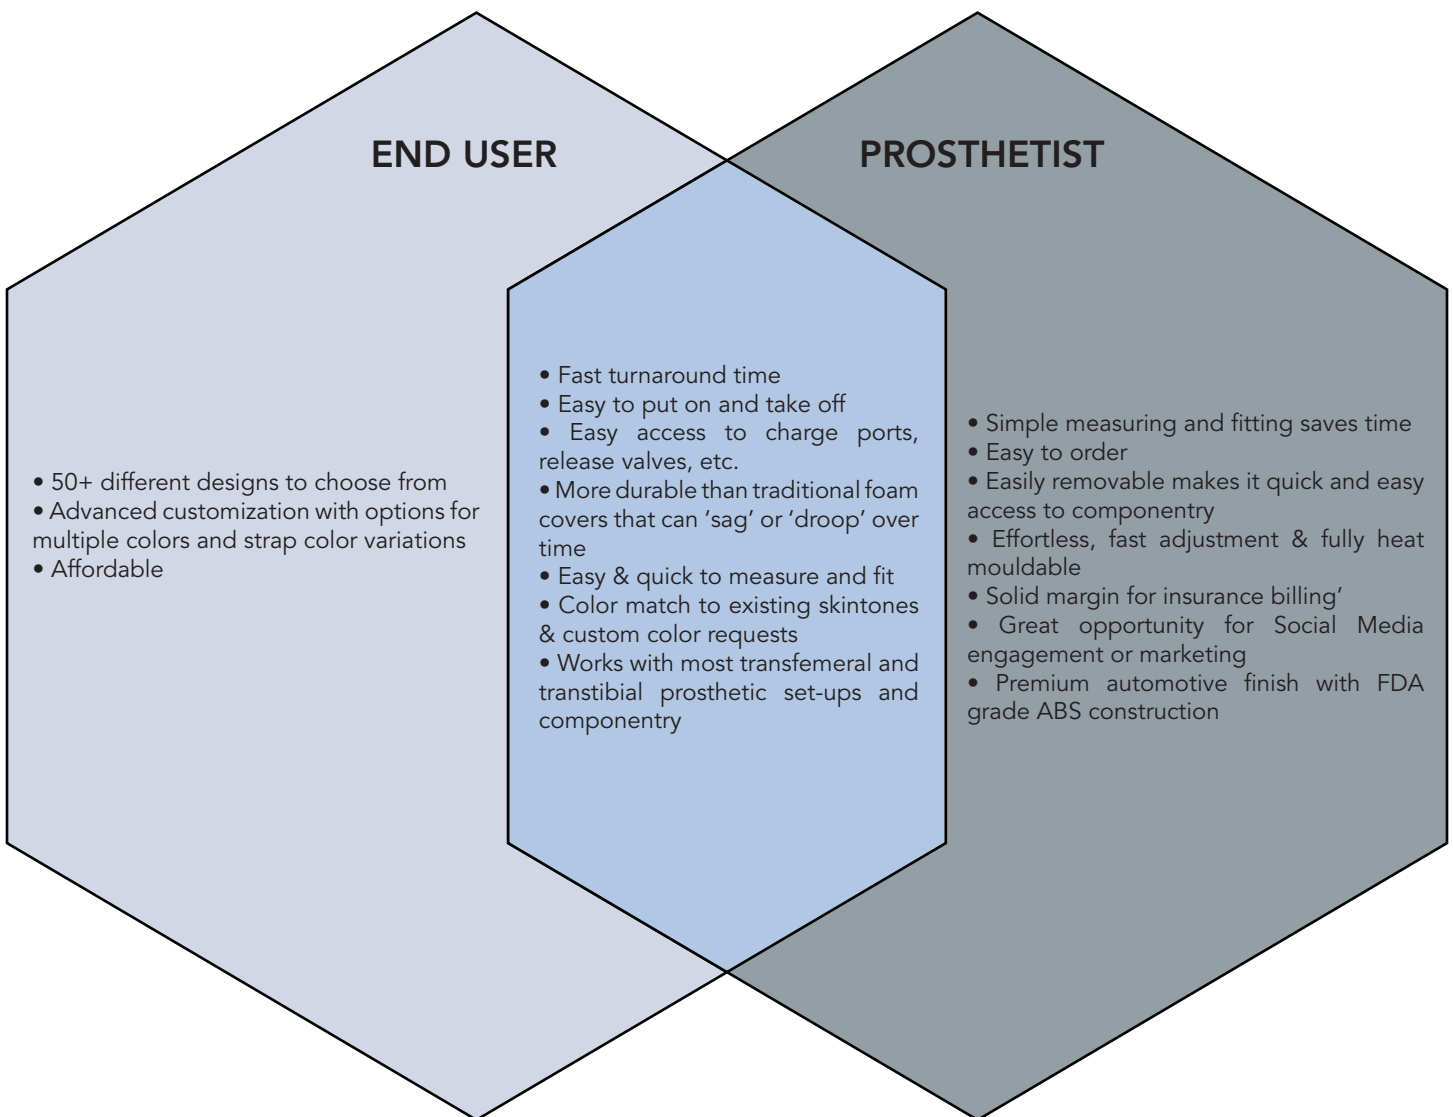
END USER

PROSTHETIST

• 50+ different designs to choose from
• Advanced customization with options for multiple colors and strap color variations
• Affordable

• Fast turnaround time
• Easy to put on and take off
• Easy access to charge ports, release valves, etc.
• More durable than traditional foam covers that can 'sag' or 'droop' over time
• Easy & quick to measure and fit
• Color match to existing skintones & custom color requests
• Works with most transfemeral and transtibial prosthetic set-ups and componentry

• Simple measuring and fitting saves time
• Easy to order
• Easily removable makes it quick and easy access to componentry
• Effortless, fast adjustment & fully heat mouldable
• Solid margin for insurance billing'
• Great opportunity for Social Media engagement or marketing
• Premium automotive finish with FDA grade ABS construction